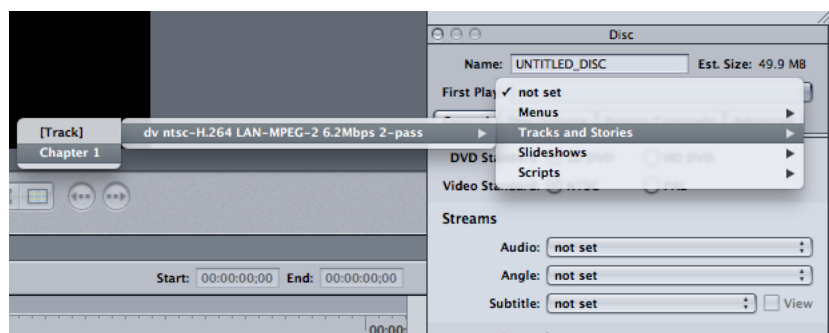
Disc

Name: UNTITLED_DISC

Est. Size: 49.9 MB

First Play

✓ not set

Menus

Tracks and Stories

Slideshows

Scripts

[Track]

Chapter 1

dv ntsc-H.264 LAN-MPEG-2 6.2Mbps 2-pass

DVD Sta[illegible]

HD DVD

Video Standard: NTSC

PAL

Streams

Audio: not set

Angle: not set

Subtitle: not set

View

Start: 00:00:00;00

End: 00:00:00;00

00:00